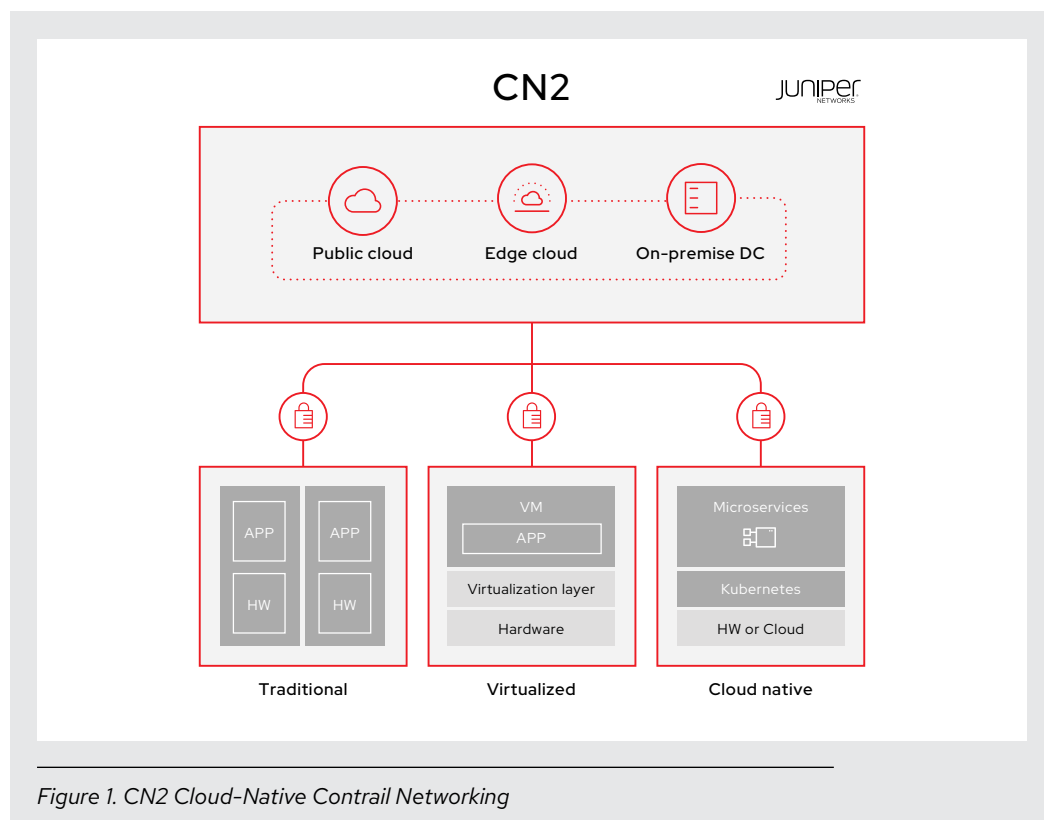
CN2

JUNIPer NETWORKS

Public cloud

Edge cloud

On-premise DC

APP

HW

APP

HW

Traditional

VM

APP

Virtualization layer

Hardware

Virtualized

Microservices

Kubernetes

HW or Cloud

Cloud native

Figure 1. CN2 Cloud-Native Contrail Networking